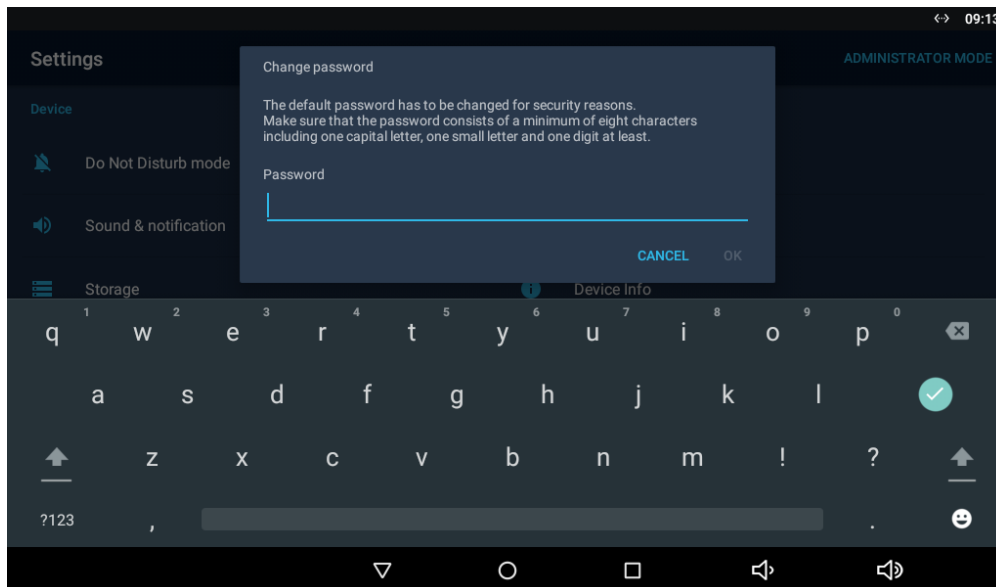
<·> 09:13

Settings

ADMINISTRATOR MODE

Device

Do Not Disturb mode

Sound & notification

Storage

Device Info

Change password

The default password has to be changed for security reasons. Make sure that the password consists of a minimum of eight characters including one capital letter, one small letter and one digit at least.

Password

CANCEL OK

1 2 3 4 5 6 7 8 9 0
q w e r t y u i o p

a s d f g h j k l

z x c v b n m ! ?

?123 , .